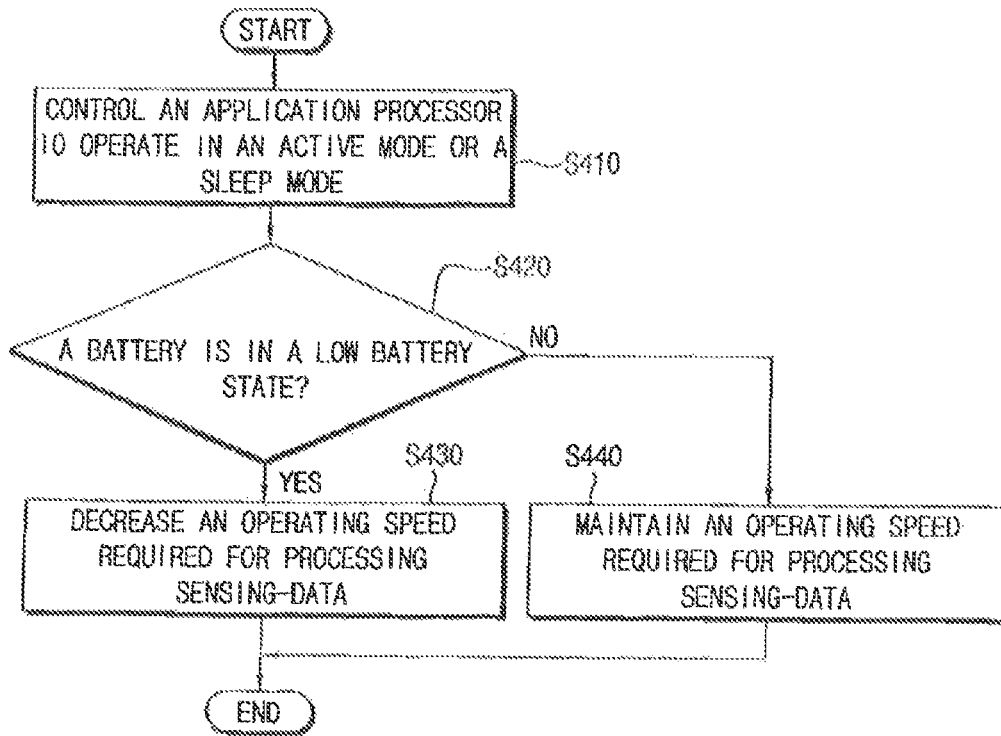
START

CONTROL AN APPLICATION PROCESSOR 10 OPERATE IN AN ACTIVE MODE OR A SLEEP MODE

S410

S420

A BATTERY IS IN A LOW BATTERY STATE?

NO

YES

S430

S440

DECREASE AN OPERATING SPEED REQUIRED FOR PROCESSING SENSING-DATA

MAINTAIN AN OPERATING SPEED REQUIRED FOR PROCESSING SENSING-DATA

END